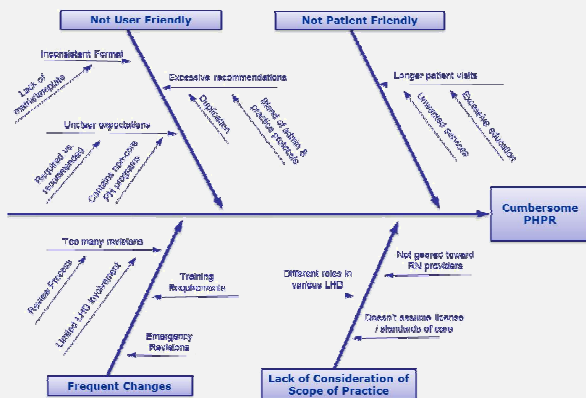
Not User Friendly

Not Patient Friendly

Inconsistent Format

Lack of maintemplate

Excessive recommendations

Duplication

Blend of action & practice practices

Unclear expectations

Required vs recommended

Contains non-core RN programs

Longer patient visits

Unwanted services

Excessive education

Cumbersome PHPR

Too many revisions

Review Process

Limited LHD involvement

Training Requirements

Emergency Revisions

Different roles in various LHD

Not geared toward RN providers

Doesn't assume license / standards of care

Frequent Changes

Lack of Consideration of Scope of Practice